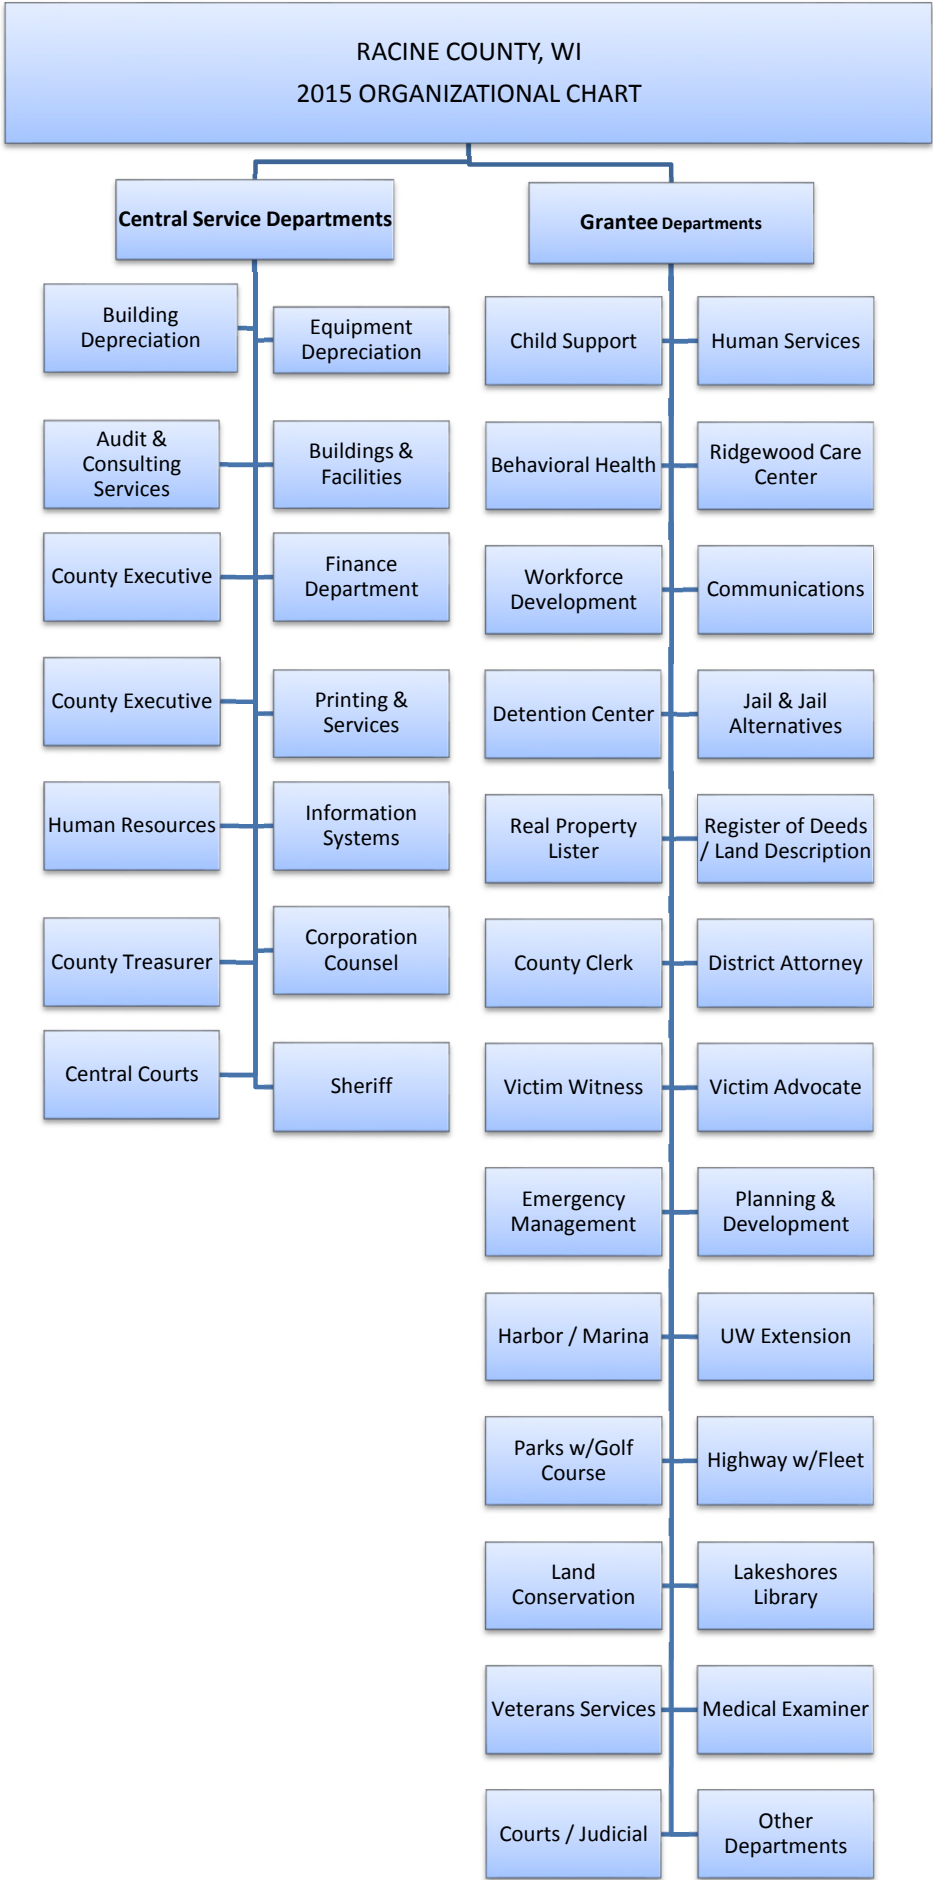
RACINE COUNTY, WI
2015 ORGANIZATIONAL CHART

Central Service Departments

Building Depreciation

Equipment Depreciation

Audit & Consulting Services

Buildings & Facilities

County Executive

Finance Department

County Executive

Printing & Services

Human Resources

Information Systems

County Treasurer

Corporation Counsel

Central Courts

Sheriff

Grantee Departments

Child Support

Human Services

Behavioral Health

Ridgewood Care Center

Workforce Development

Communications

Detention Center

Jail & Jail Alternatives

Real Property Lister

Register of Deeds / Land Description

County Clerk

District Attorney

Victim Witness

Victim Advocate

Emergency Management

Planning & Development

Harbor / Marina

UW Extension

Parks w/Golf Course

Highway w/Fleet

Land Conservation

Lakeshores Library

Veterans Services

Medical Examiner

Courts / Judicial

Other Departments